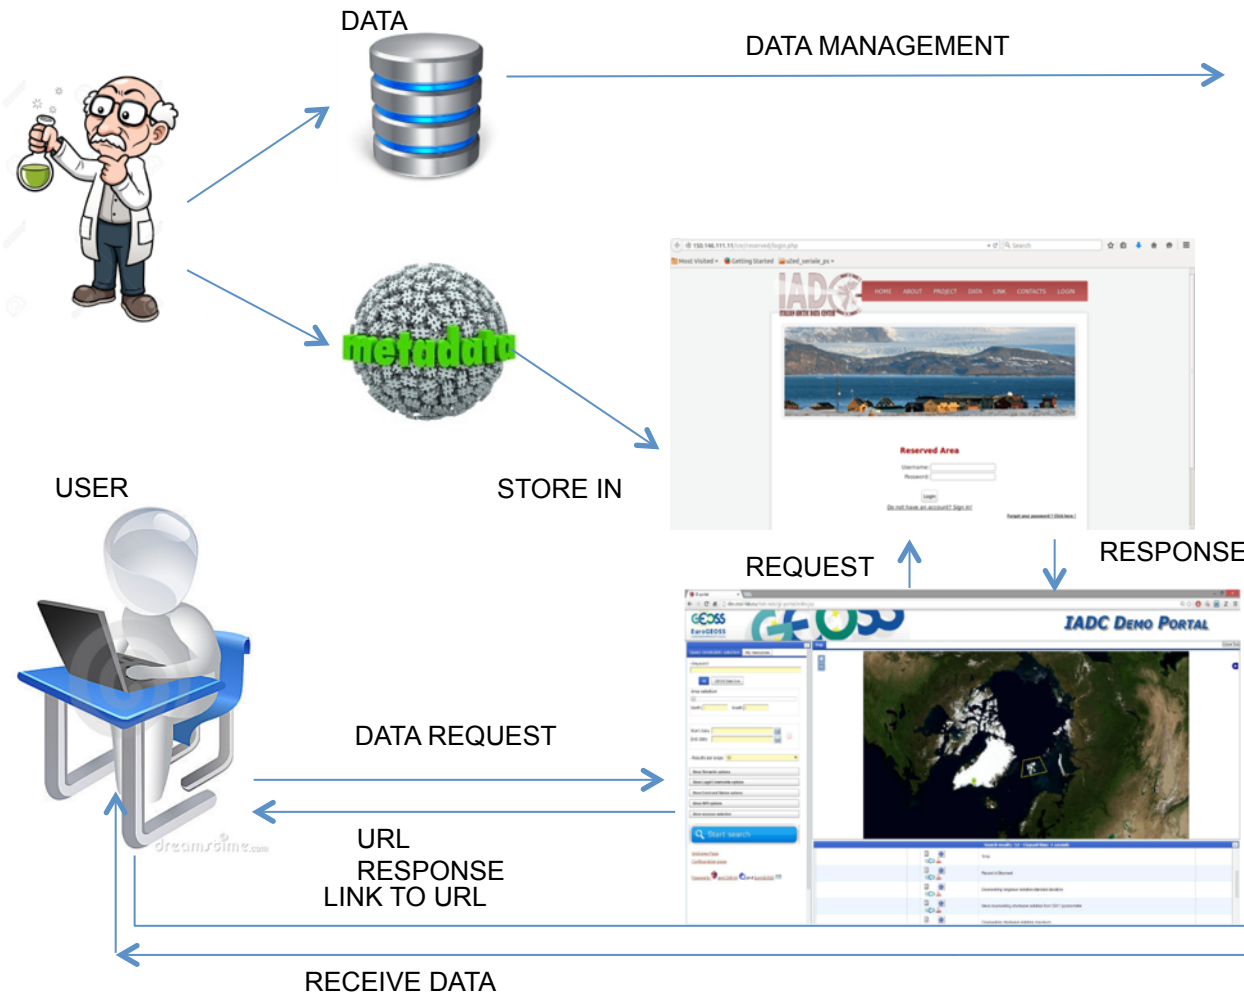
DATA

DATA MANAGEMENT

metadata

IADC

HOME ABOUT PROJECT DATA LINK CONTACTS LOGIN

Reserved Area

Username

Password

Login

Do not have an account? Sign in!

STORE IN

USER

REQUEST

RESPONSE

GEOSS

IADC DEMO PORTAL

Start search

DATA REQUEST

URL
RESPONSE
LINK TO URL

dreamstime.com

RECEIVE DATA